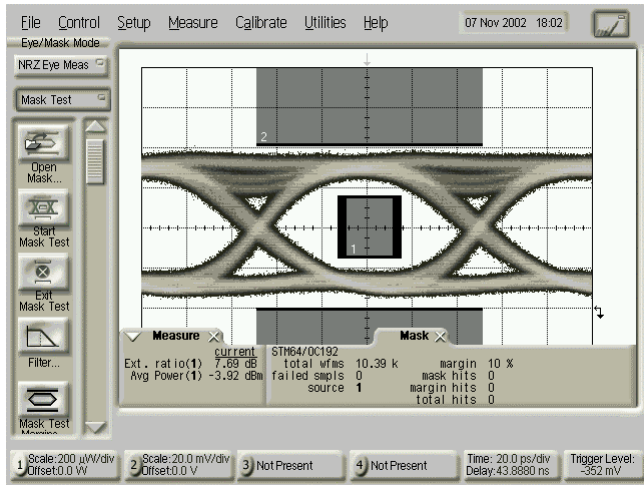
File Control Setup Measure Calibrate Utilities Help

07 Nov 2002 18:02

Eye/Mask Mode

NRZ Eye Meas

Mask Test

Open Mask...

Start Mask Test

Exit Mask Test

Filter...

Mask Test Margins

2

1

Measure

Mask

current

Ext. ratio(1) 7.69 dB

Avg Power(1) -3.92 dBm

STM64/OC192

total wfms 10.39 k

failed smpls 0

source 1

margin 10 %

mask hits 0

margin hits 0

total hits 0

1 Scale:200 µW/div Offset:0.0 W

2 Scale:20.0 mV/div Offset:0.0 V

3 Not Present

4 Not Present

Time: 20.0 ps/div Delay:43.8880 ns

Trigger Level: -352 mV